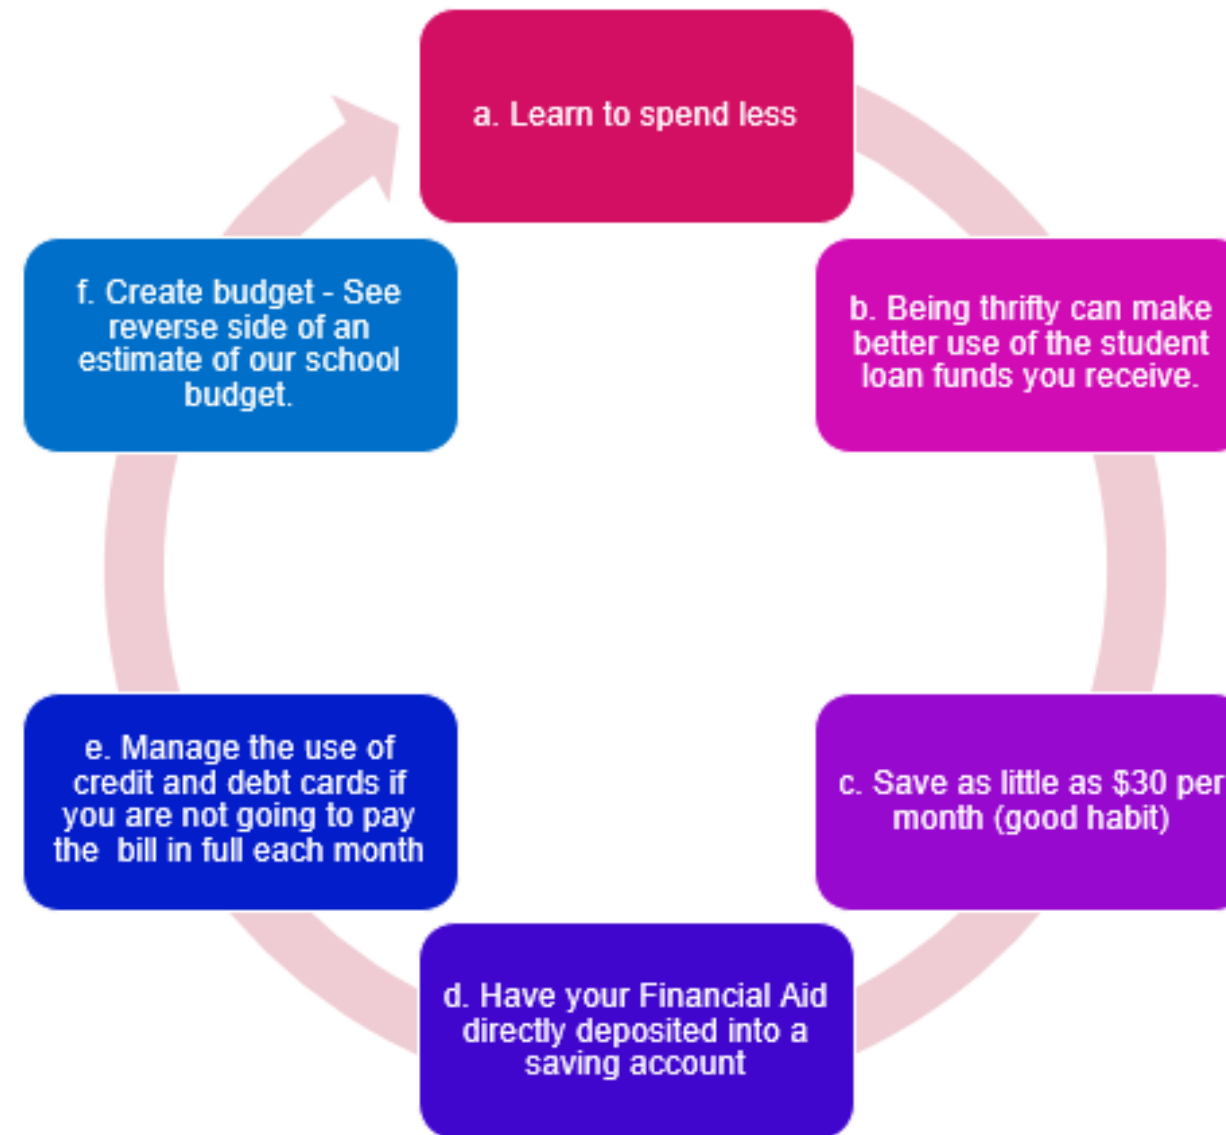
a. Learn to spend less

b. Being thrifty can make better use of the student loan funds you receive.

c. Save as little as \$30 per month (good habit)

d. Have your Financial Aid directly deposited into a saving account

e. Manage the use of credit and debt cards if you are not going to pay the bill in full each month

f. Create budget - See reverse side of an estimate of our school budget.